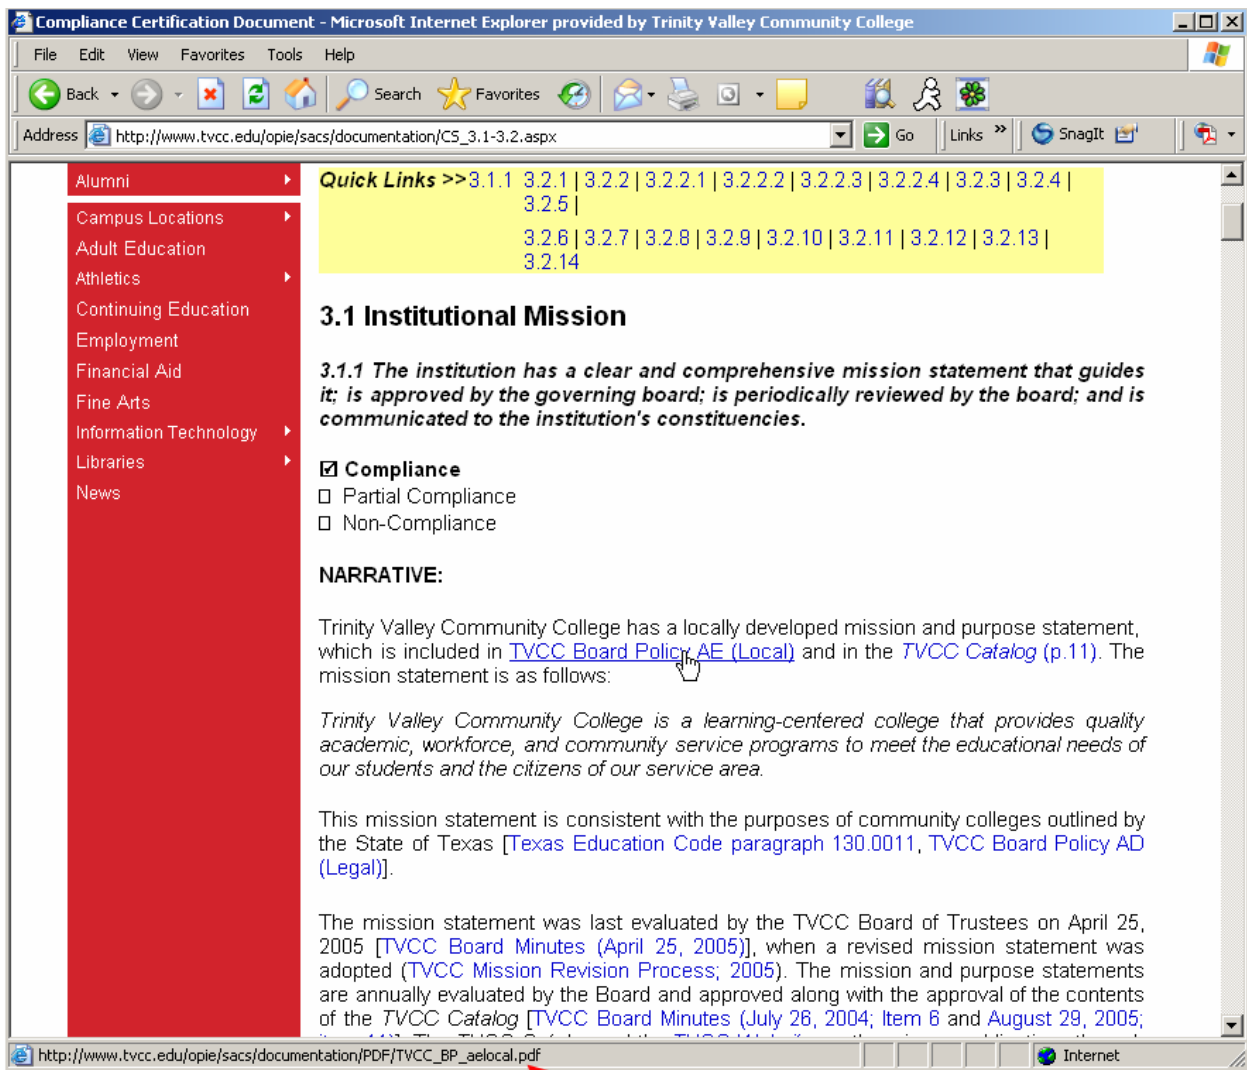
Compliance Certification Document - Microsoft Internet Explorer provided by Trinity Valley Community College

File Edit View Favorites Tools Help

Back Search Favorites

Address http://www.tvcc.edu/opie/sacs/documentation/CS_3.1-3.2.aspx Go Links SnagIt

Alumni
Campus Locations
Adult Education
Athletics
Continuing Education
Employment
Financial Aid
Fine Arts
Information Technology
Libraries
News

Quick Links >> 3.1.1 3.2.1 | 3.2.2 | 3.2.2.1 | 3.2.2.2 | 3.2.2.3 | 3.2.2.4 | 3.2.3 | 3.2.4 | 3.2.5 | 3.2.6 | 3.2.7 | 3.2.8 | 3.2.9 | 3.2.10 | 3.2.11 | 3.2.12 | 3.2.13 | 3.2.14

3.1 Institutional Mission

3.1.1 The institution has a clear and comprehensive mission statement that guides it; is approved by the governing board; is periodically reviewed by the board; and is communicated to the institution's constituencies.

☑ Compliance
☐ Partial Compliance
☐ Non-Compliance

NARRATIVE:

Trinity Valley Community College has a locally developed mission and purpose statement, which is included in TVCC Board Policy AE (Local) and in the TVCC Catalog (p.11). The mission statement is as follows:

Trinity Valley Community College is a learning-centered college that provides quality academic, workforce, and community service programs to meet the educational needs of our students and the citizens of our service area.

This mission statement is consistent with the purposes of community colleges outlined by the State of Texas [Texas Education Code paragraph 130.0011, TVCC Board Policy AD (Legal)].

The mission statement was last evaluated by the TVCC Board of Trustees on April 25, 2005 [TVCC Board Minutes (April 25, 2005)], when a revised mission statement was adopted (TVCC Mission Revision Process; 2005). The mission and purpose statements are annually evaluated by the Board and approved along with the approval of the contents of the TVCC Catalog [TVCC Board Minutes (July 26, 2004; Item 6 and August 29, 2005; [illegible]

http://www.tvcc.edu/opie/sacs/documentation/PDF/TVCC_BP_aelocal.pdf Internet